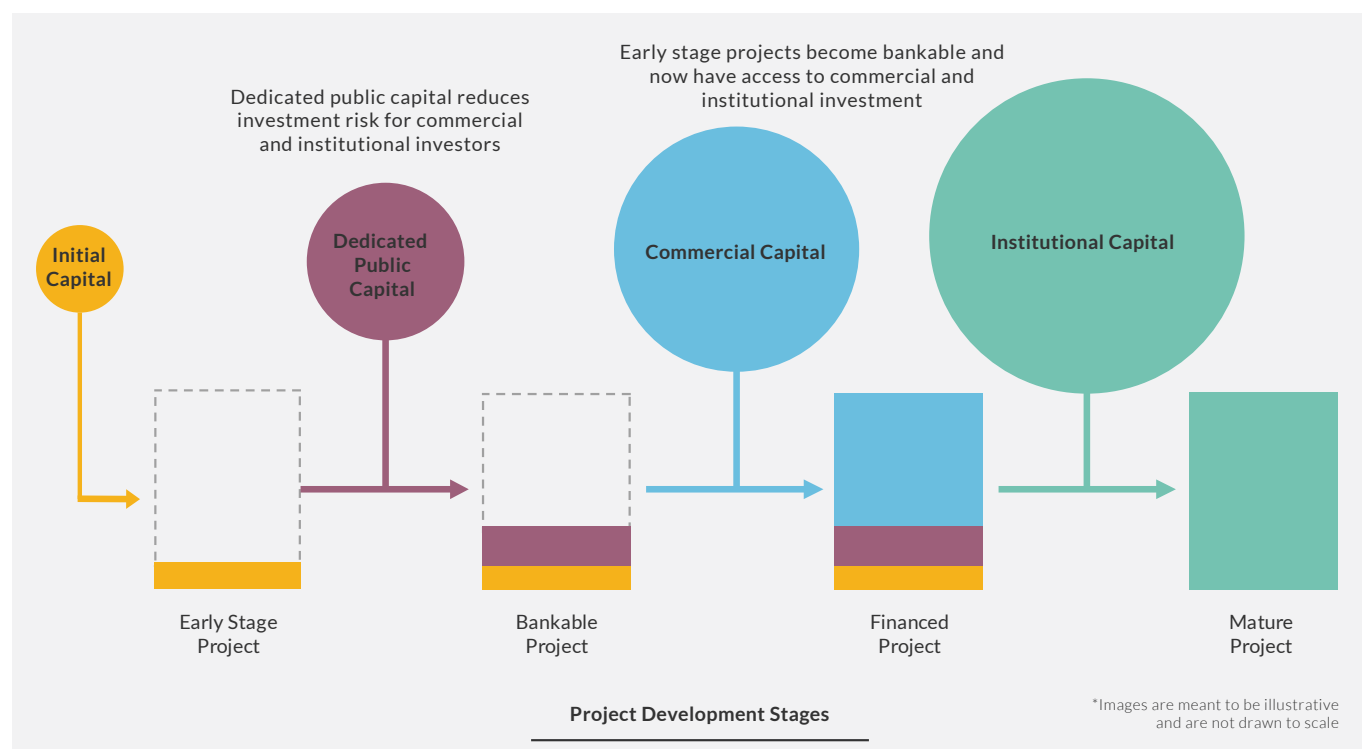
Early stage projects become bankable and now have access to commercial and institutional investment

Dedicated public capital reduces investment risk for commercial and institutional investors

Initial Capital

Dedicated Public Capital

Commercial Capital

Institutional Capital

Early Stage Project

Bankable Project

Financed Project

Mature Project

Project Development Stages

*Images are meant to be illustrative and are not drawn to scale